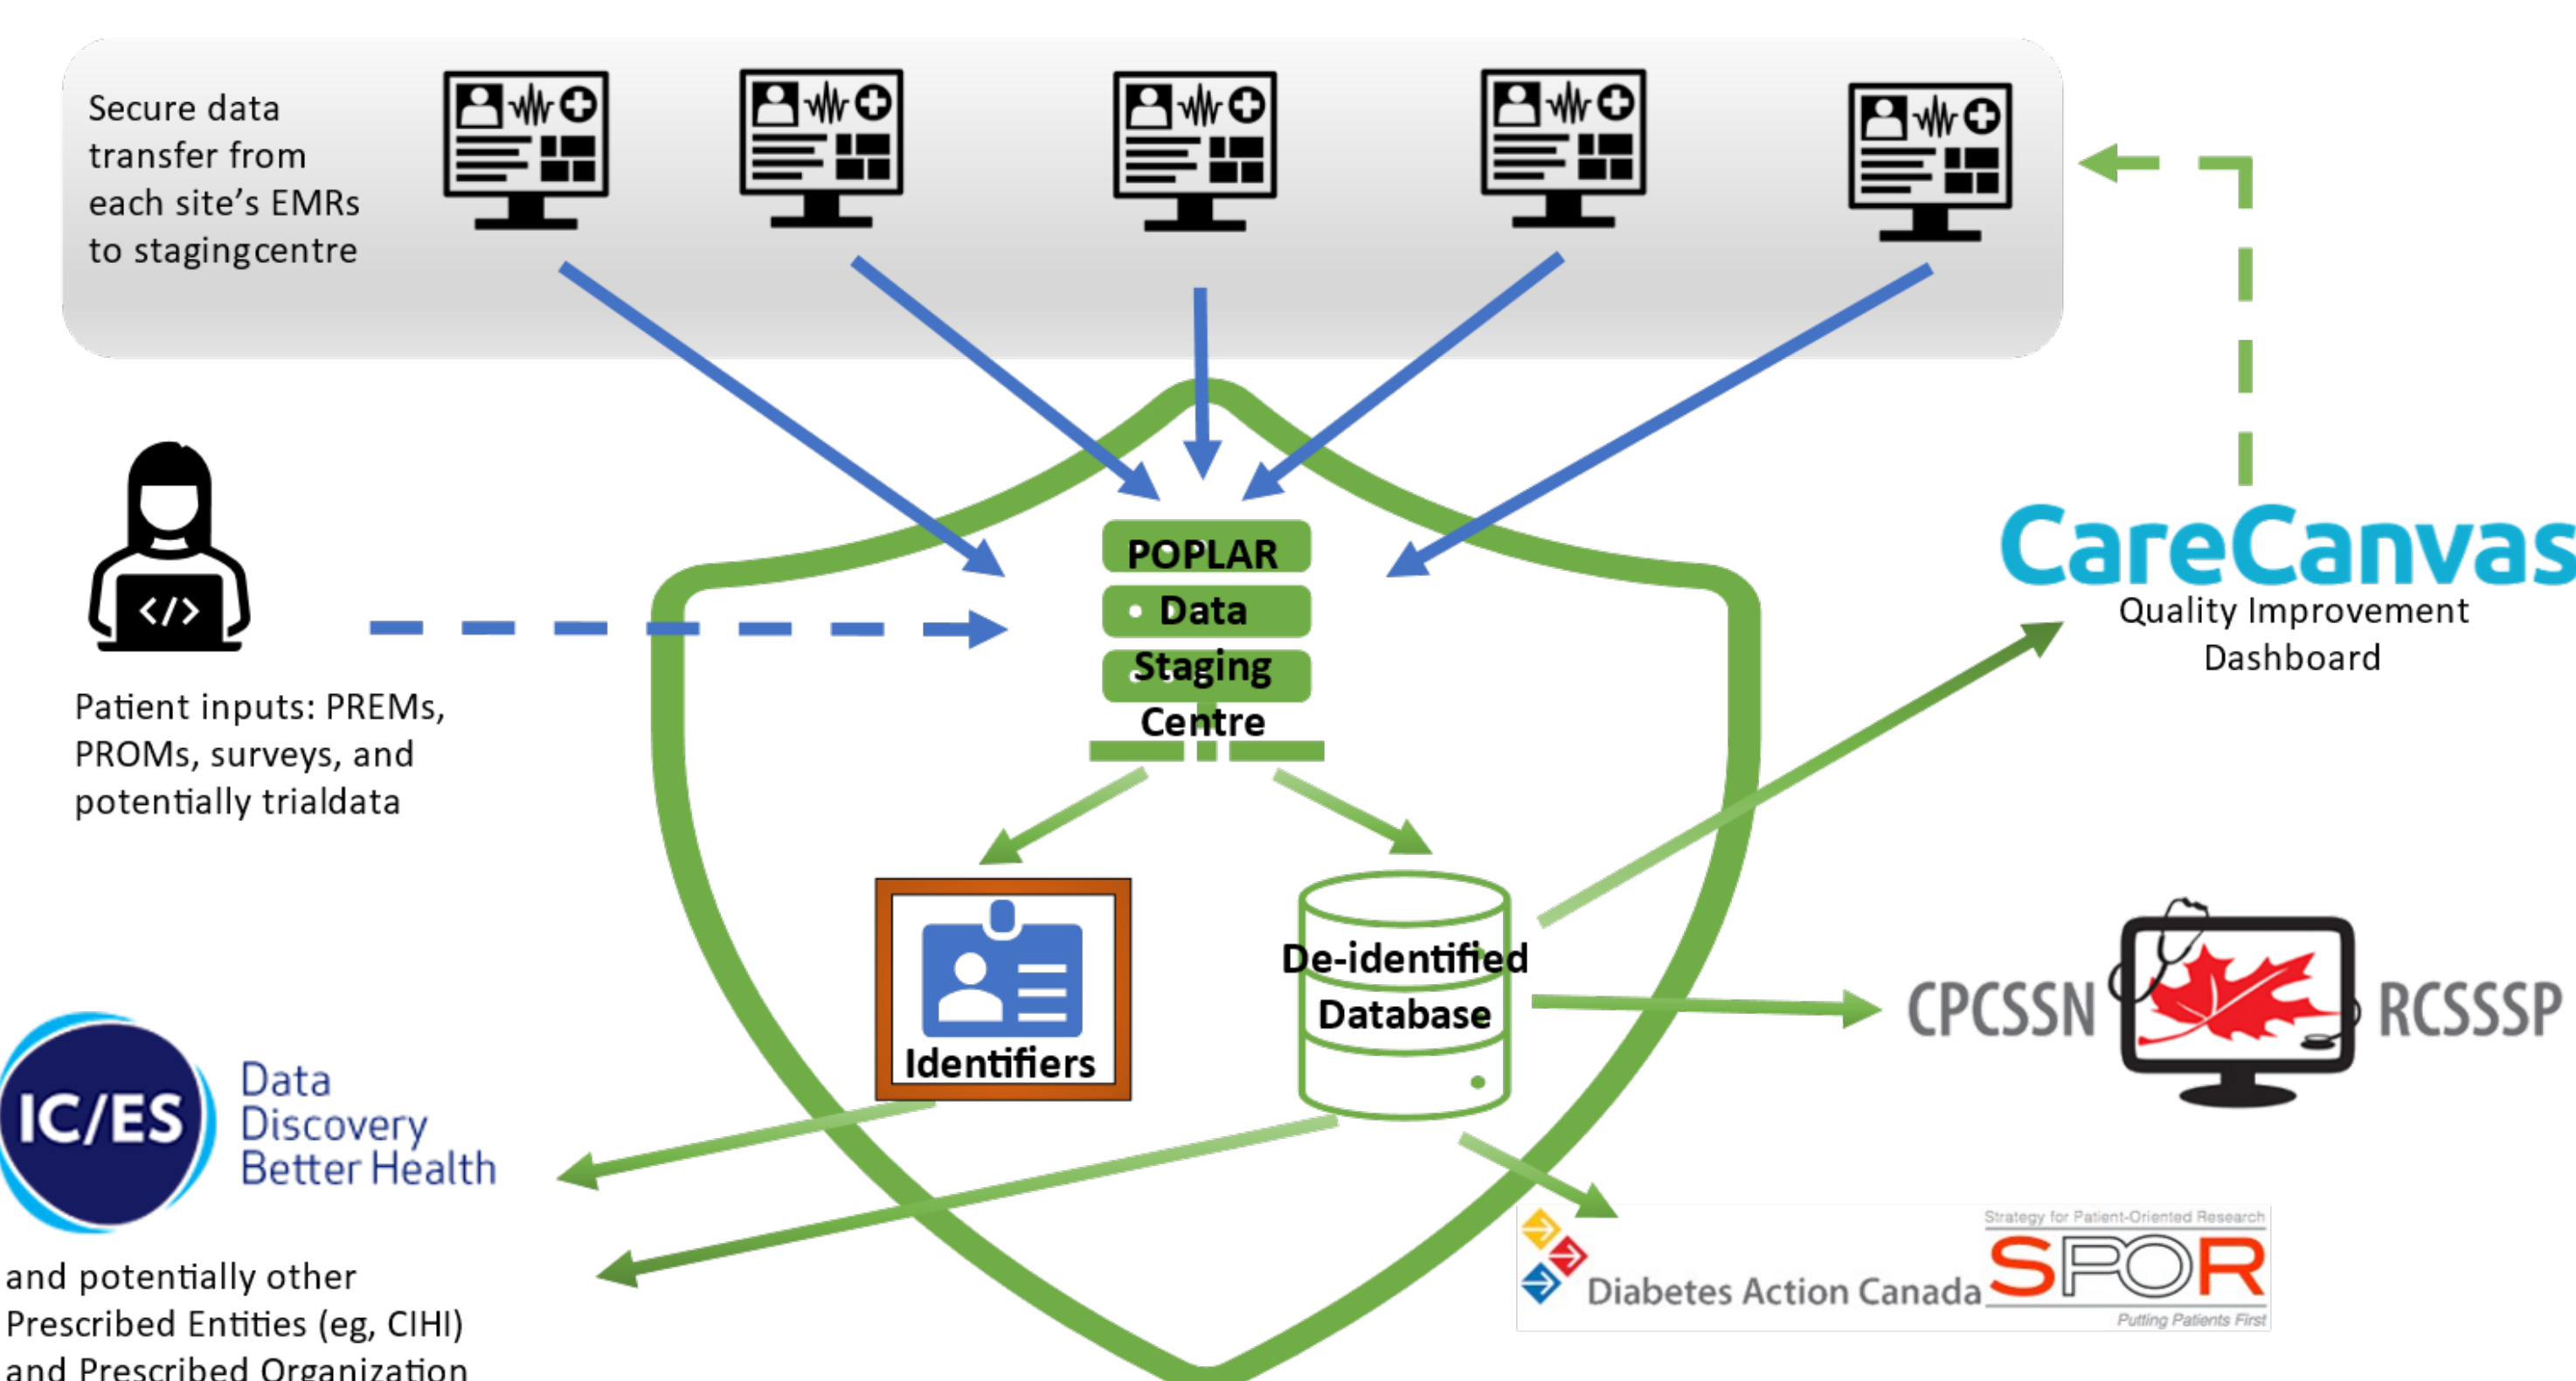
Secure data transfer from each site's EMRs to stagingcentre

CareCanvas
Quality Improvement Dashboard

POPLAR Data Staging Centre

Patient inputs: PREMs, PROMs, surveys, and potentially trialdata

Identifiers

De-identified Database

CPCSSN RCSSSP

IC/ES Data Discovery Better Health

and potentially other Prescribed Entities (eg, CIHI) and Prescribed Organization

Diabetes Action Canada

Strategy for Patient-Oriented Research
SPOR
Putting Patients First